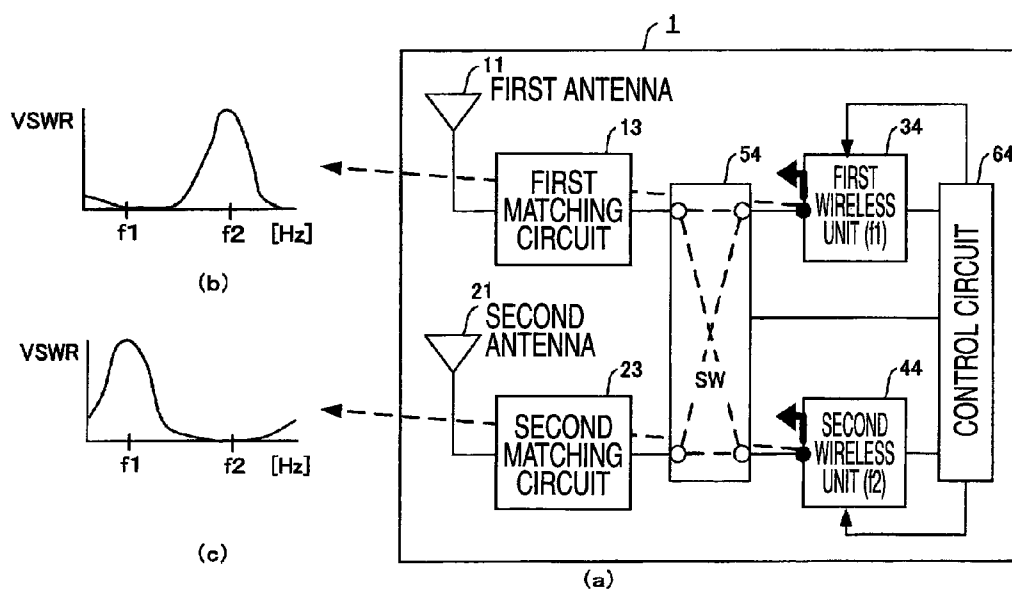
1

11
FIRST ANTENNA

VSWR

f1 f2 [Hz]

(b)

13
FIRST MATCHING CIRCUIT

54

34
FIRST WIRELESS UNIT (f1)

64

CONTROL CIRCUIT

21
SECOND ANTENNA

VSWR

f1 f2 [Hz]

(c)

23
SECOND MATCHING CIRCUIT

SW

44
SECOND WIRELESS UNIT (f2)

(a)